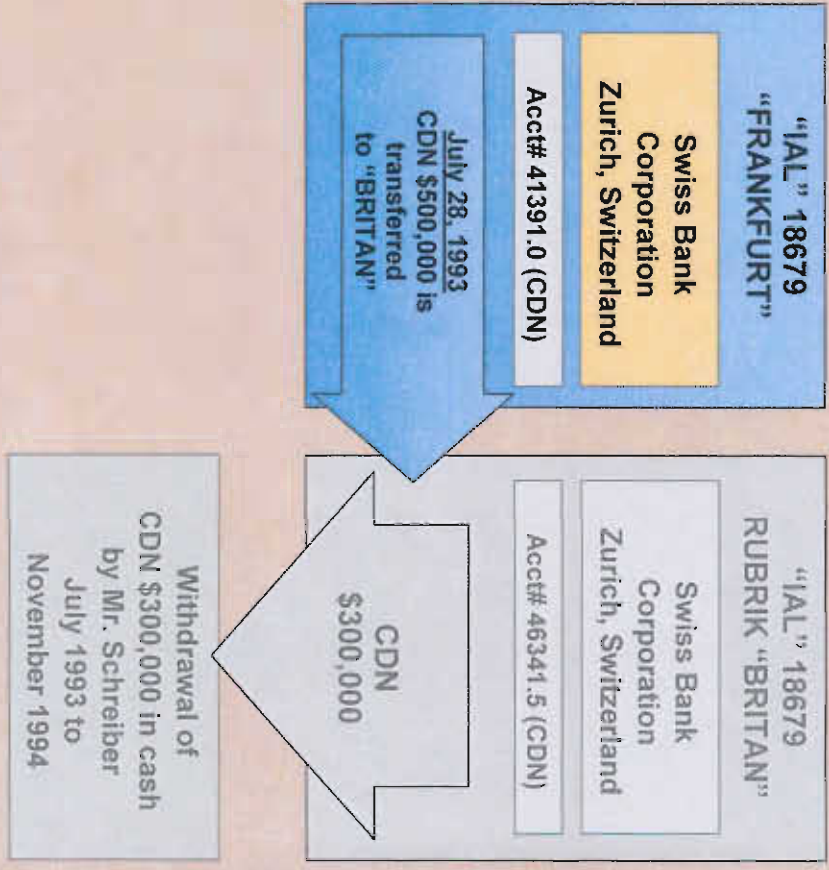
"IAL" 18679
"FRANKFURT"

Swiss Bank Corporation Zurich, Switzerland

Acct# 41391.0 (CDN)

July 28, 1993 CDN $500,000 is transferred to "BRITAN"

"IAL" 18679
RUBRIK "BRITAN"

Swiss Bank Corporation Zurich, Switzerland

Acct# 46341.5 (CDN)

CDN $300,000

Withdrawal of CDN $300,000 in cash by Mr. Schreiber July 1993 to November 1994